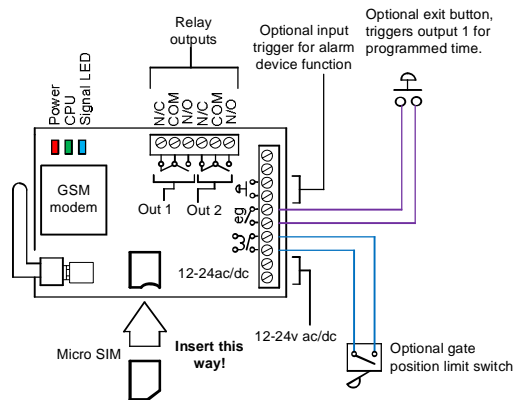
Relay outputs

Optional input trigger for alarm device function

Optional exit button, triggers output 1 for programmed time.

Power
CPU
Signal LED

N/C
COM
N/O
N/C
COM
N/O

GSM modem

Out 1
Out 2

12-24ac/dc

12-24v ac/dc

Micro SIM

Insert this way!

Optional gate position limit switch